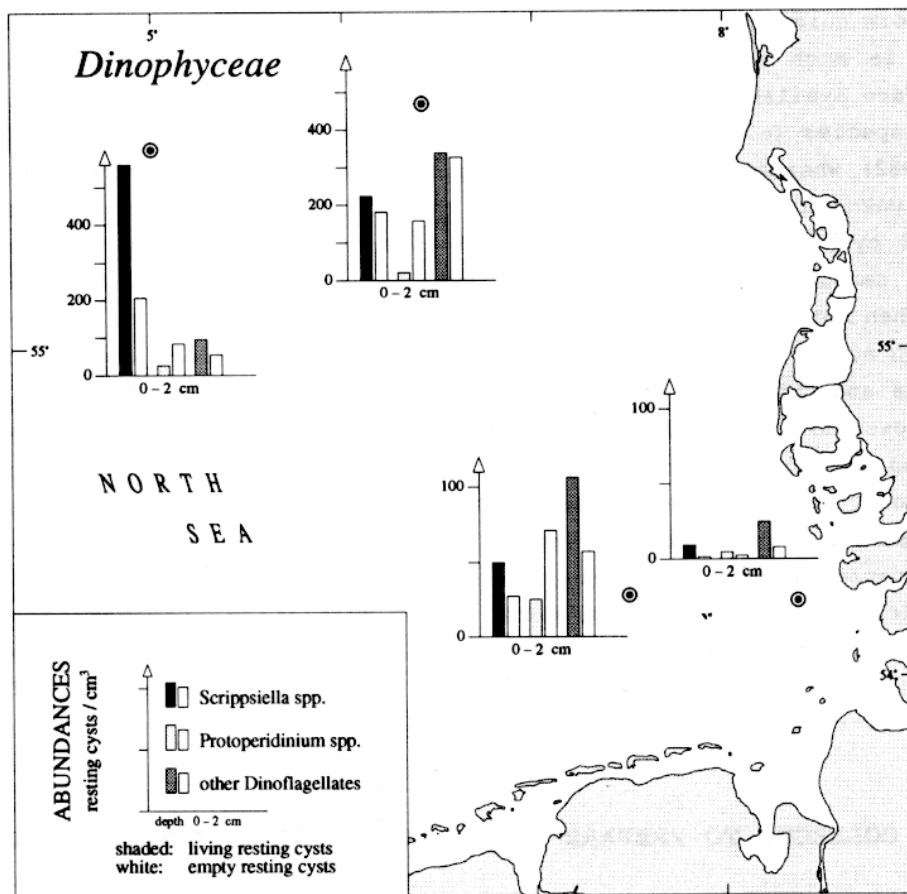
5°

8°

Dinophyceae

400

200

0

0 – 2 cm

400

200

0

0 – 2 cm

55°

55°

100

0

0 – 2 cm

NORTH

SEA

100

0

0 – 2 cm

54°

ABUNDANCES
resting cysts / $cm^3$

Scrippsiella spp.

Protoperidinium spp.

other Dinoflagellates

depth 0 – 2 cm

shaded: living resting cysts
white: empty resting cysts